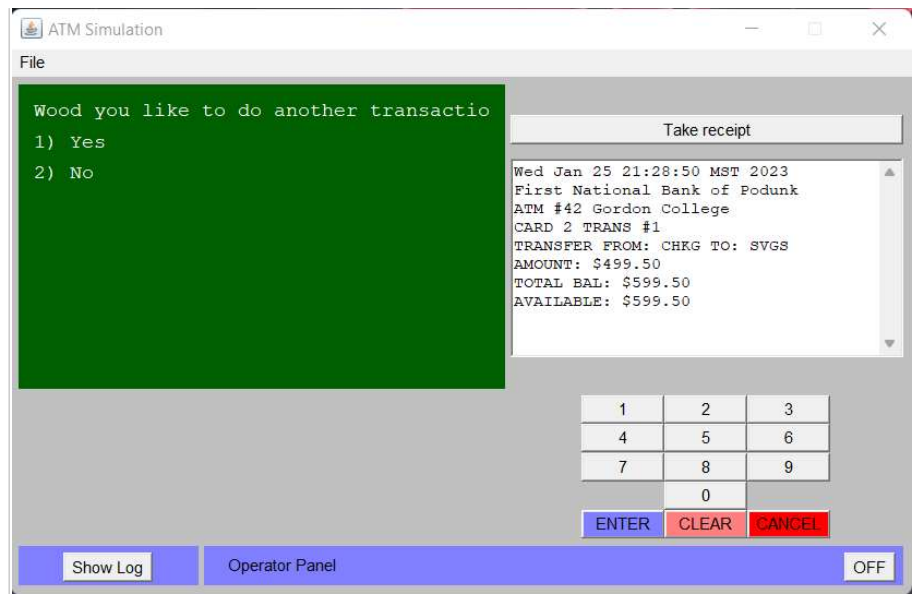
ATM Simulation

File

Wood you like to do another transactio
1) Yes
2) No

Take receipt

Wed Jan 25 21:28:50 MST 2023
First National Bank of Podunk
ATM #42 Gordon College
CARD 2 TRANS #1
TRANSFER FROM: CHKG TO: SVGS
AMOUNT: $499.50
TOTAL BAL: $599.50
AVAILABLE: $599.50

| 1 | 2 | 3 |
|---|---|---|
| 4 | 5 | 6 |
| 7 | 8 | 9 |
|  | 0 |  |
| ENTER | CLEAR | CANCEL |

Show Log

Operator Panel

OFF